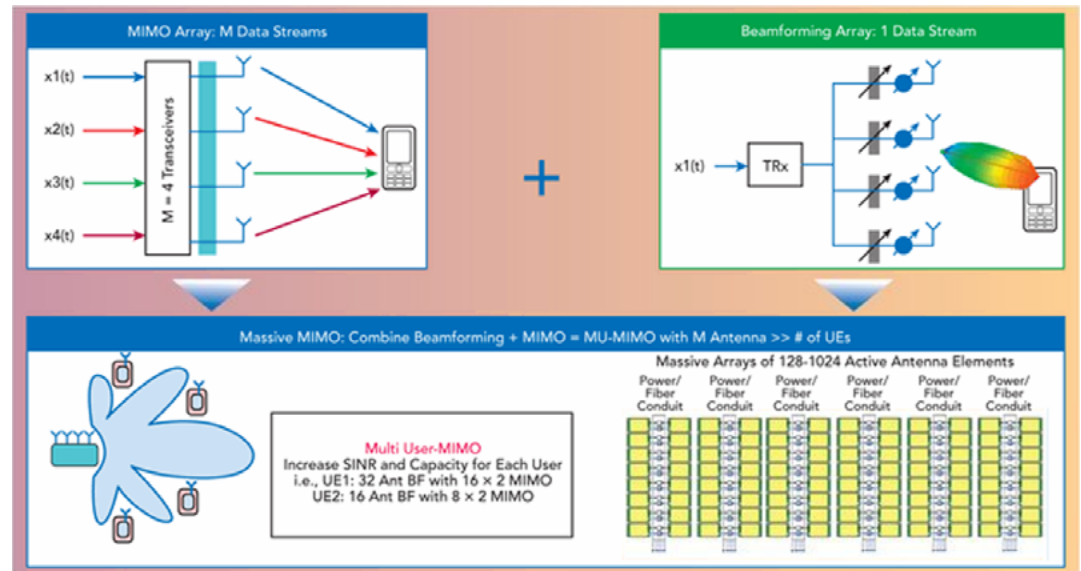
MIMO Array: M Data Streams

x1(t)

x2(t)

x3(t)

x4(t)

M = 4 Transceivers

+

Beamforming Array: 1 Data Stream

x1(t)

TRx

Massive MIMO: Combine Beamforming + MIMO = MU-MIMO with M Antenna >> # of UEs

Multi User-MIMO
Increase SINR and Capacity for Each User
i.e., UE1: 32 Ant BF with $16 \times 2$ MIMO
UE2: 16 Ant BF with $8 \times 2$ MIMO

Massive Arrays of 128-1024 Active Antenna Elements

Power/ Fiber Conduit

Power/ Fiber Conduit

Power/ Fiber Conduit

Power/ Fiber Conduit

Power/ Fiber Conduit

Power/ Fiber Conduit